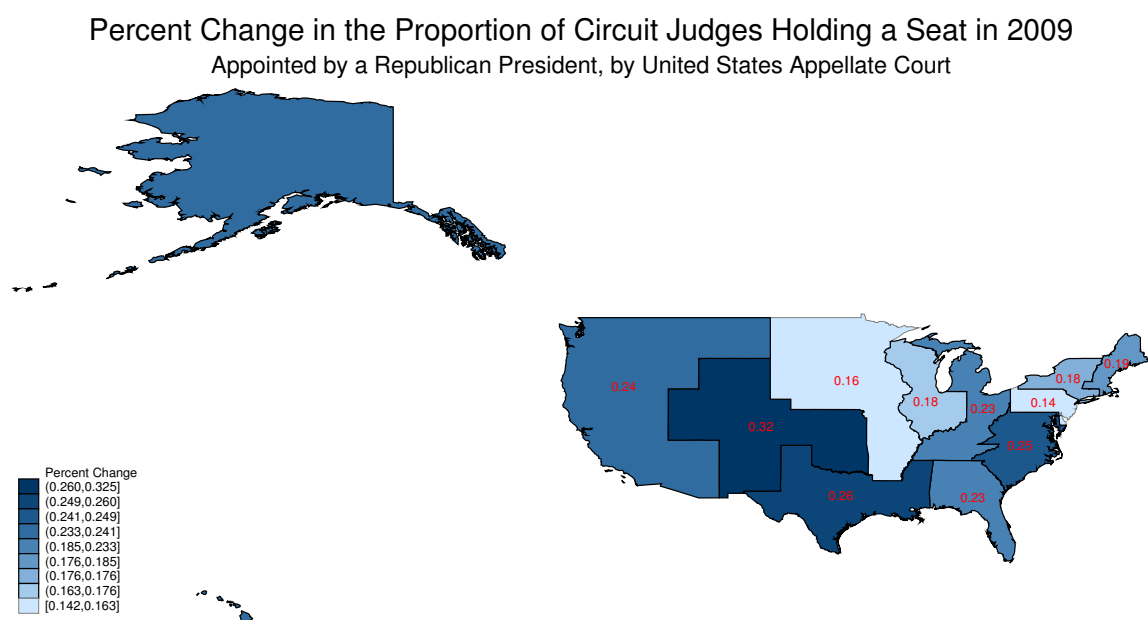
Percent Change in the Proportion of Circuit Judges Holding a Seat in 2009
Appointed by a Republican President, by United States Appellate Court

0.24
0.32
0.16
0.18
0.23
0.18
0.19
0.14
0.25
0.26
0.23

Percent Change
(0.260,0.325]
(0.249,0.260]
(0.241,0.249]
(0.233,0.241]
(0.185,0.233]
(0.176,0.185]
(0.176,0.176]
(0.163,0.176]
[0.142,0.163]